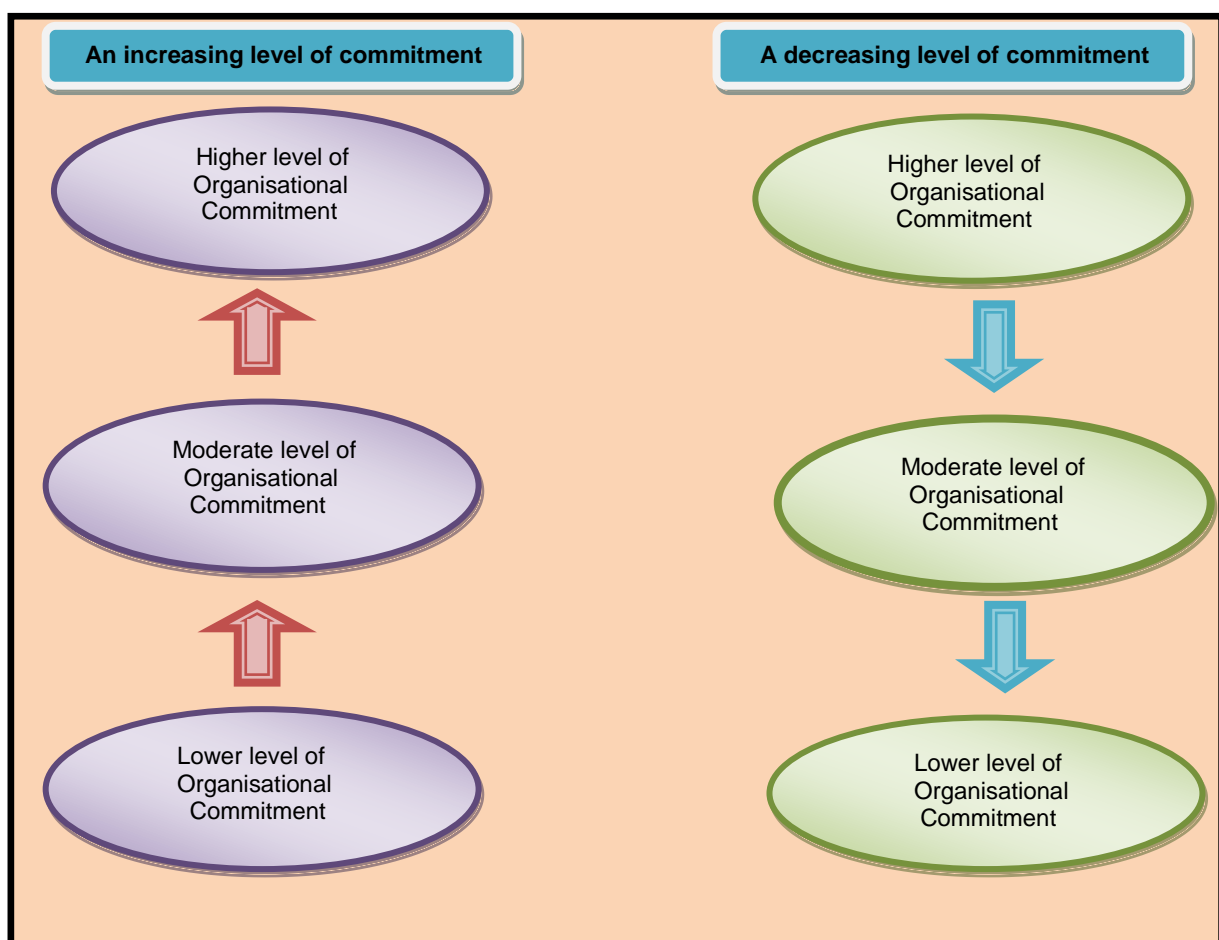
An increasing level of commitment

Higher level of Organisational Commitment

Moderate level of Organisational Commitment

Lower level of Organisational Commitment

A decreasing level of commitment

Higher level of Organisational Commitment

Moderate level of Organisational Commitment

Lower level of Organisational Commitment